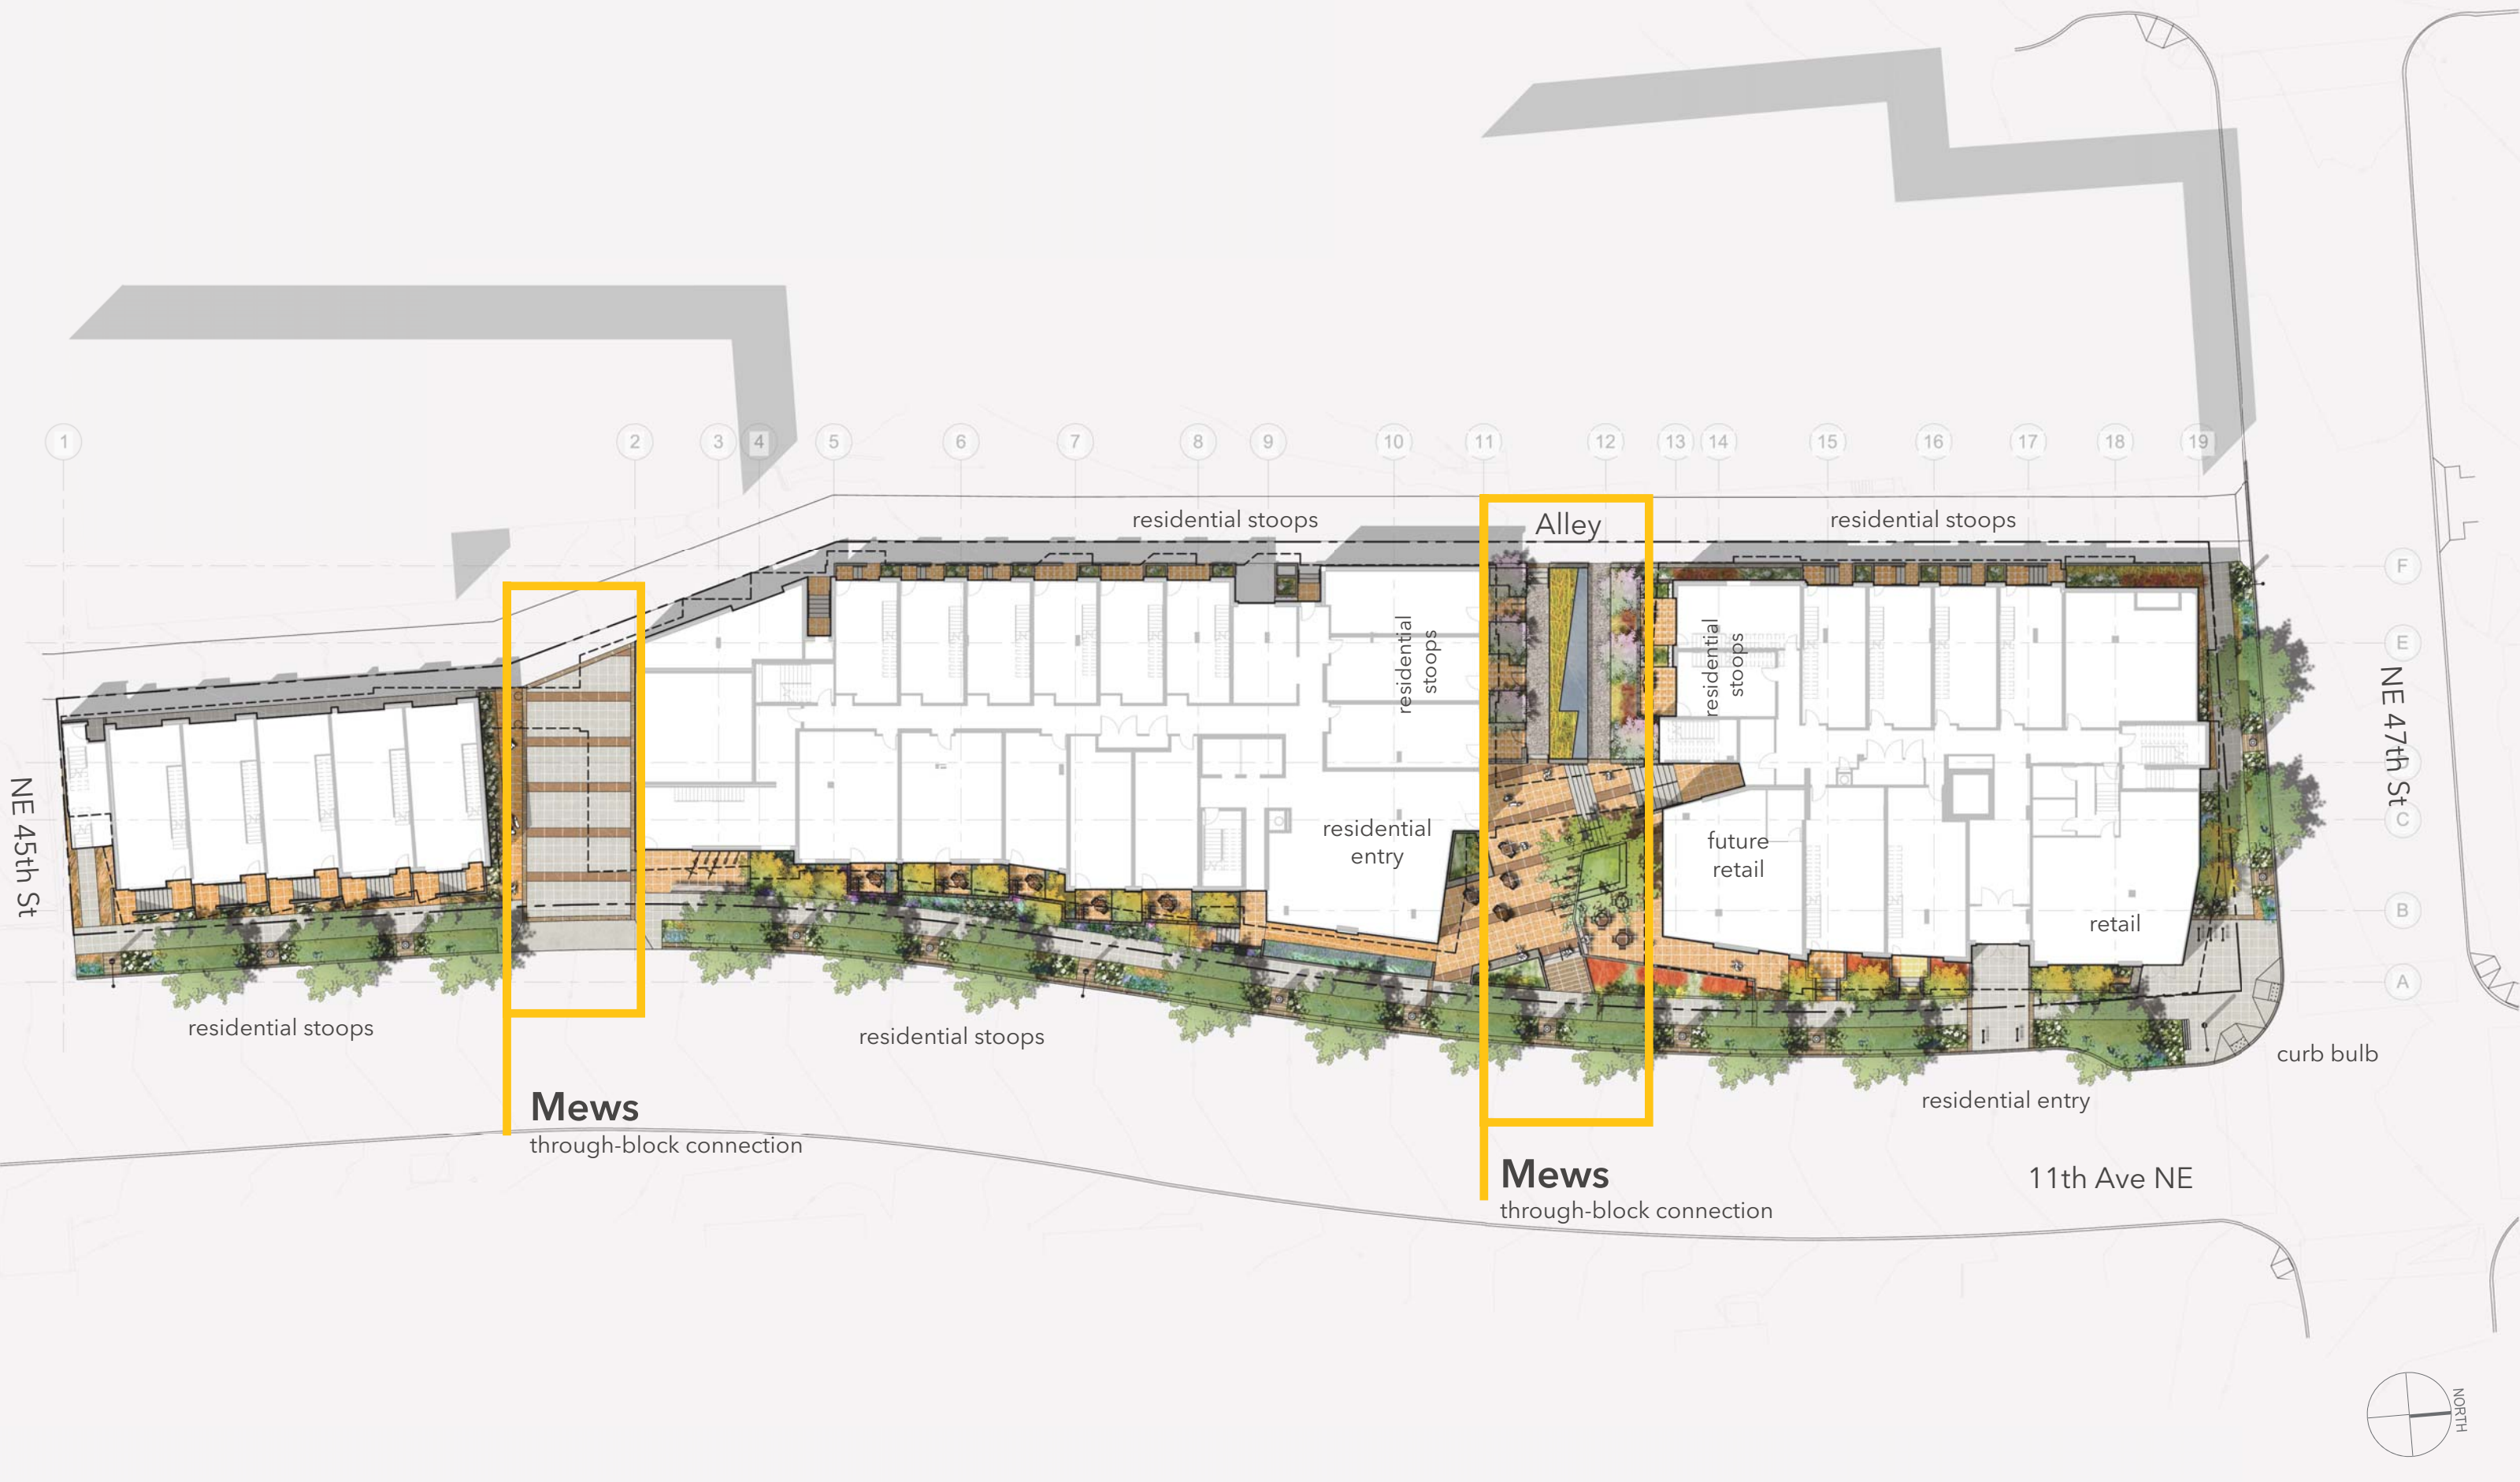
1 2 3 4 5 6 7 8 9 10 11 12 13 14 15 16 17 18 19

residential stoops

Alley

residential stoops

F
E
C
B
A

NE 45th St

residential stoops

residential entry

residential stoops

future retail

retail

NE 47th St

residential stoops

residential stoops

curb bulb

residential entry

Mews
through-block connection

Mews
through-block connection

11th Ave NE

NORTH